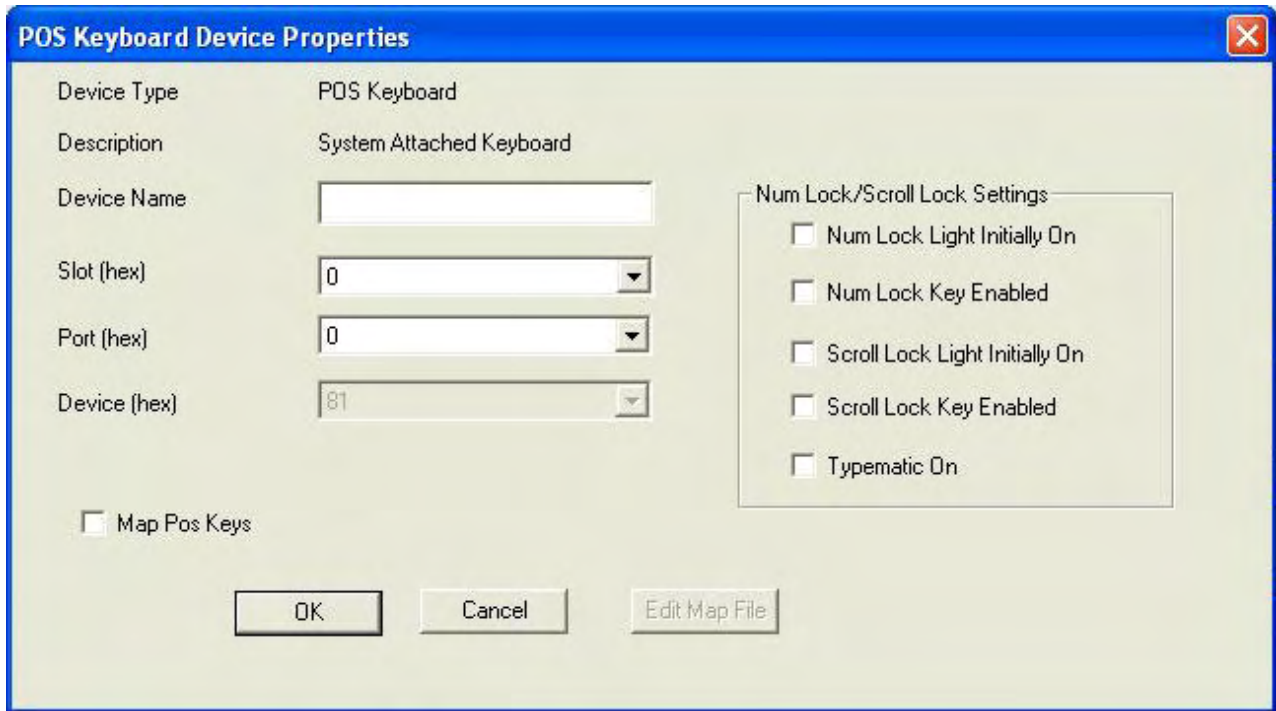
POS Keyboard Device Properties

Device Type POS Keyboard

Description System Attached Keyboard

Device Name

Slot (hex) 0

Port (hex) 0

Device (hex) 81

Num Lock/Scroll Lock Settings

Num Lock Light Initially On

Num Lock Key Enabled

Scroll Lock Light Initially On

Scroll Lock Key Enabled

Typematic On

Map Pos Keys

OK

Cancel

Edit Map File